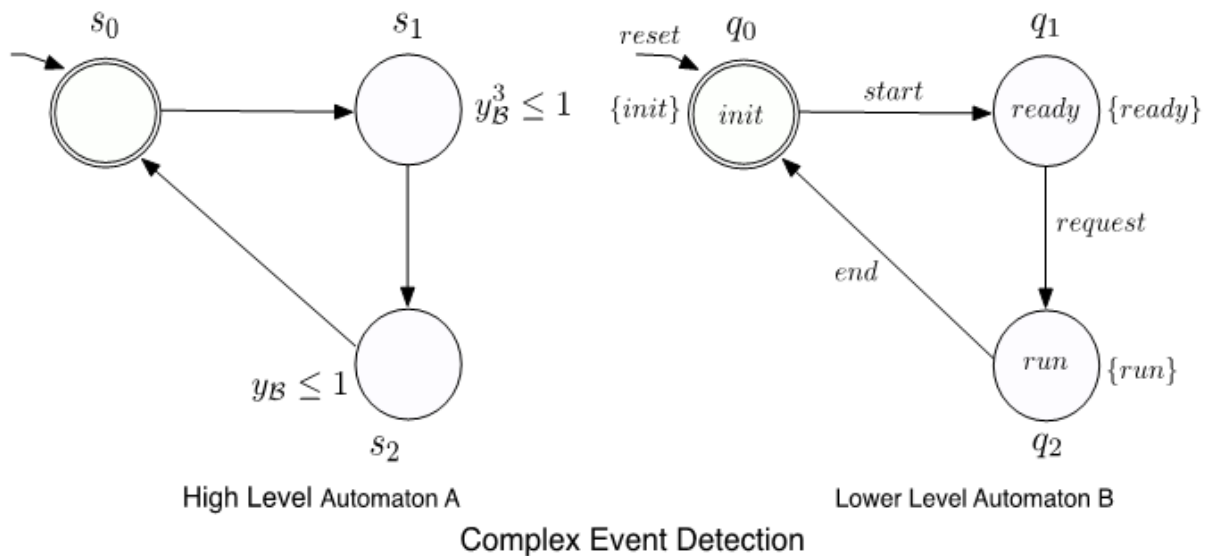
$s_0$

$s_1$

$y_{\mathcal{B}}^3 \leq 1$

$y_{\mathcal{B}} \leq 1$

$s_2$

$reset$

$q_0$

$q_1$

$\{init\}$

$init$

$start$

$ready$

$\{ready\}$

$request$

$end$

$run$

$\{run\}$

$q_2$

High Level Automaton A

Lower Level Automaton B

Complex Event Detection